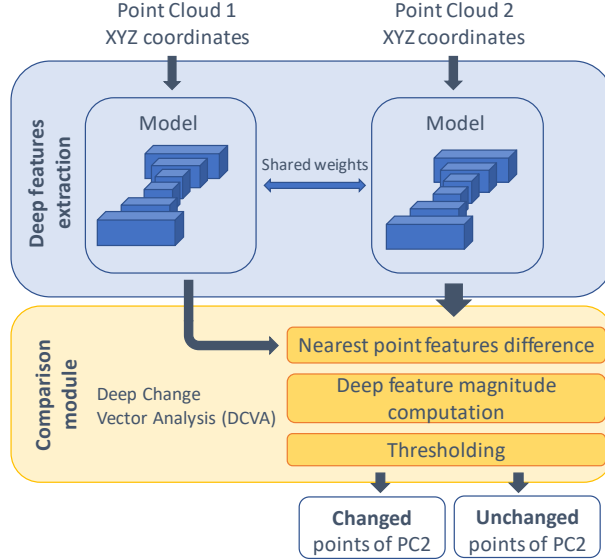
Point Cloud 1
XYZ coordinates

Point Cloud 2
XYZ coordinates

Deep features extraction

Model

Shared weights

Model

Comparison module

Deep Change Vector Analysis (DCVA)

Nearest point features difference

Deep feature magnitude computation

Thresholding

Changed points of PC2

Unchanged points of PC2